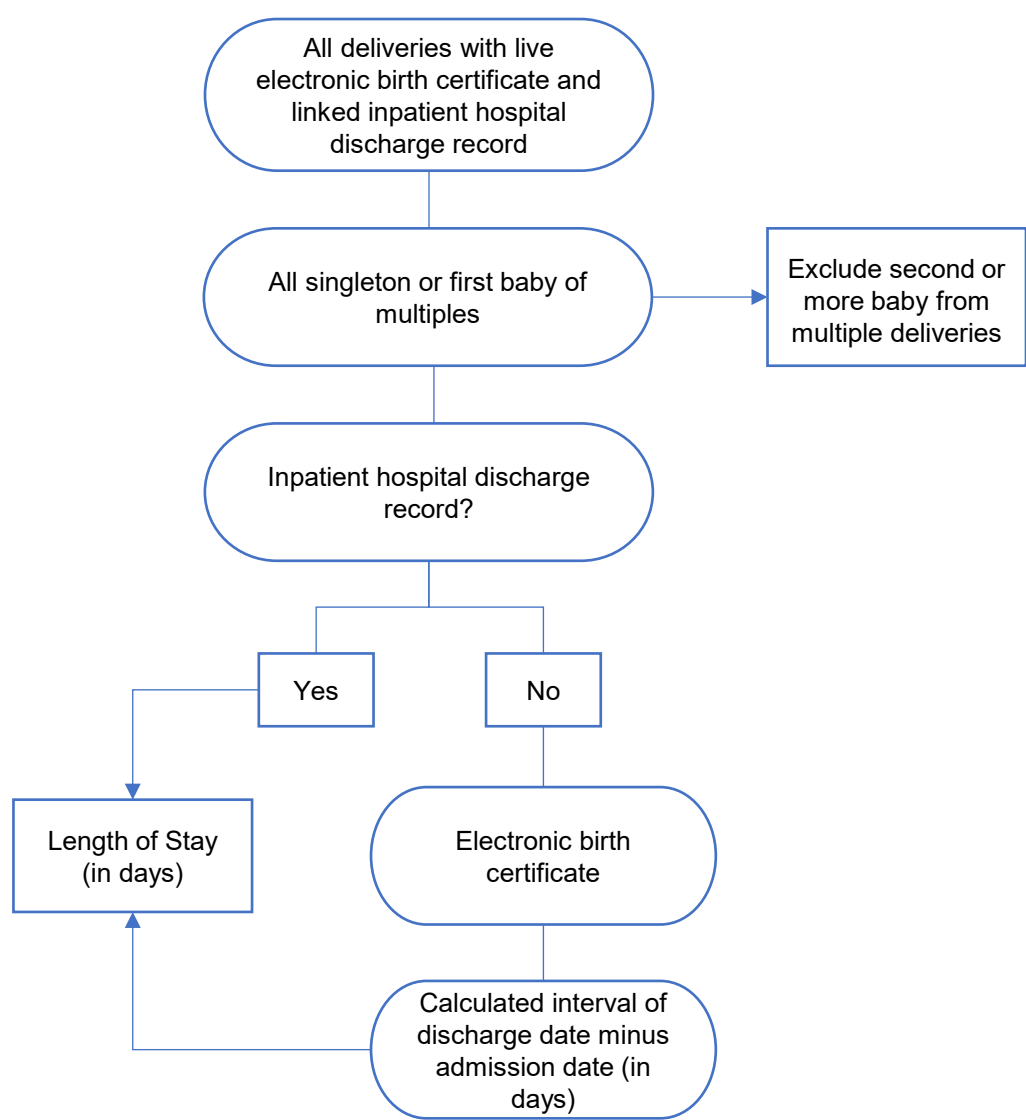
All deliveries with live electronic birth certificate and linked inpatient hospital discharge record

All singleton or first baby of multiples

Exclude second or more baby from multiple deliveries

Inpatient hospital discharge record?

Yes

No

Length of Stay (in days)

Electronic birth certificate

Calculated interval of discharge date minus admission date (in days)